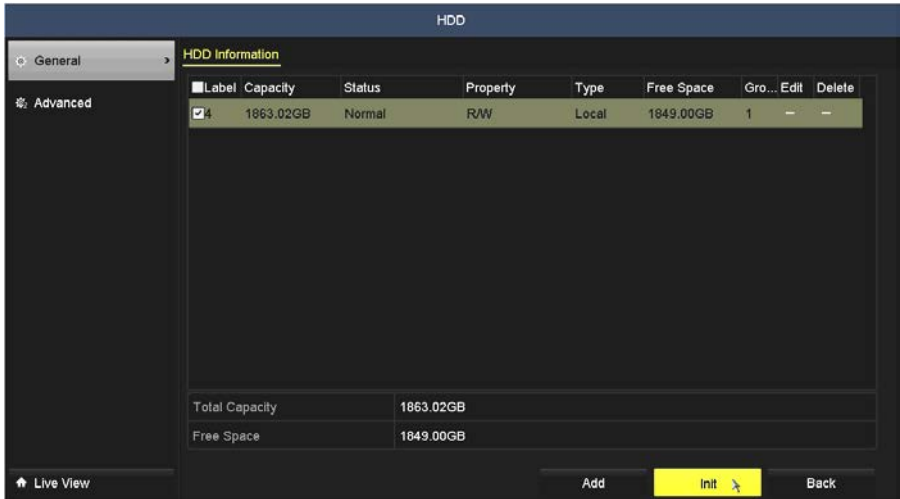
HDD

General

Advanced

HDD Information

| Label | Capacity | Status | Property | Type | Free Space | Gro... | Edit | Delete |
|---|---|---|---|---|---|---|---|---|
| 4 | 1863.02GB | Normal | R/W | Local | 1849.00GB | 1 | – | – |

| Total Capacity | 1863.02GB |
|---|---|
| Free Space | 1849.00GB |

Live View

Add

Init

Back